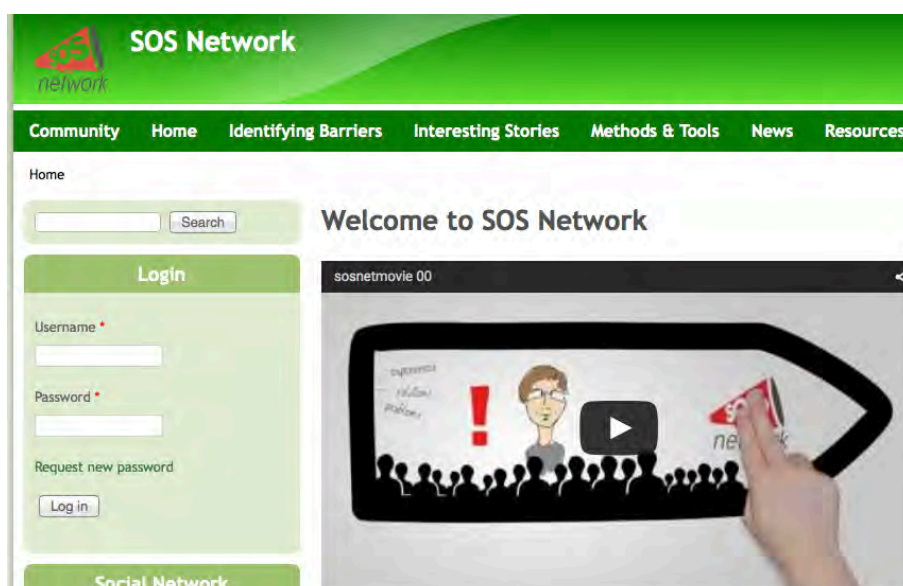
SOS
network

SOS Network

Community Home Identifying Barriers Interesting Stories Methods & Tools News Resources

Home

Search

Login

Username *

Password *

Request new password

Log in

Social Network

Welcome to SOS Network

sosnetmovie 00

experience
solution
problem

!

network